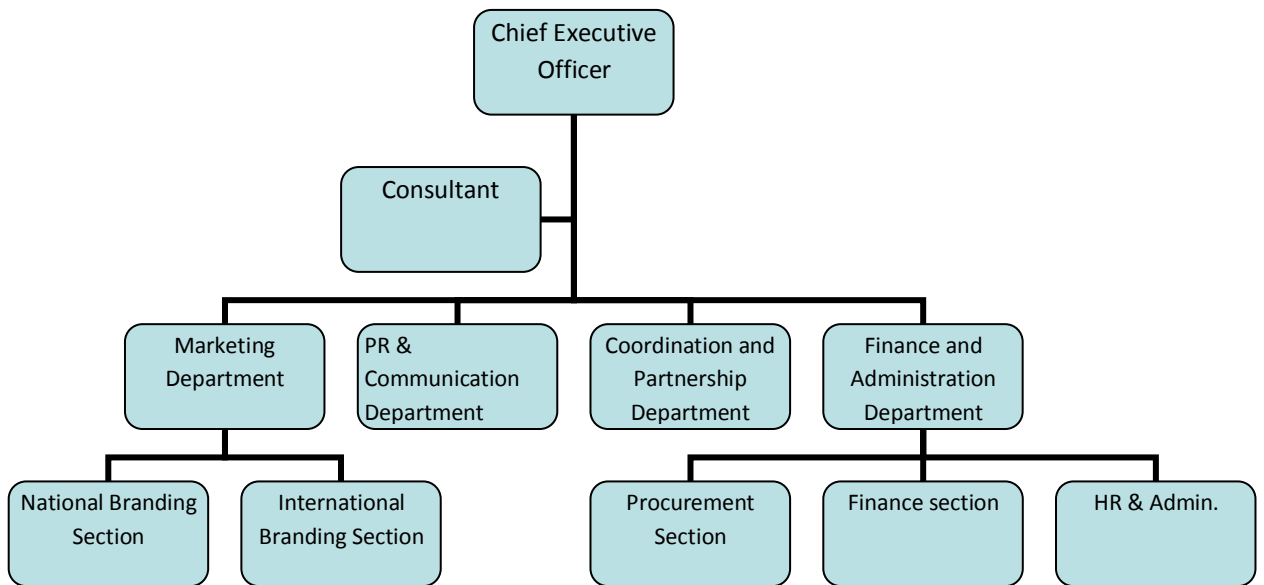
Chief Executive Officer

Consultant

Marketing Department

PR & Communication Department

Coordination and Partnership Department

Finance and Administration Department

National Branding Section

International Branding Section

Procurement Section

Finance section

HR & Admin.